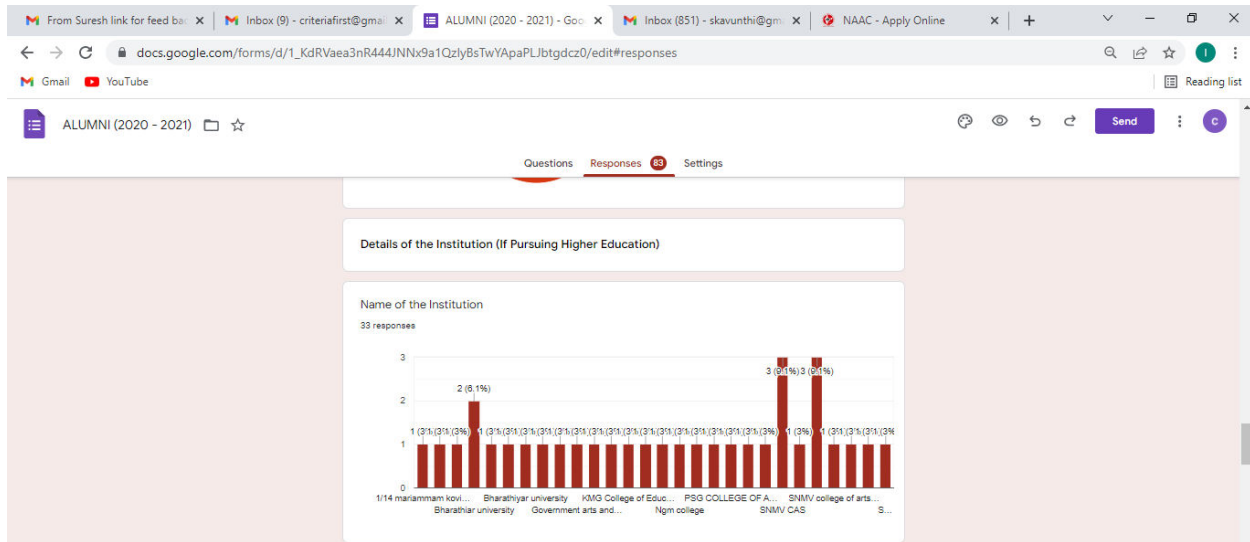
From Suresh link for feed ba
Inbox (9) - criteriafirst@gmai
ALUMNI (2020 - 2021) - Goo
Inbox (851) - skavunthi@gm
NAAC - Apply Online

docs.google.com/forms/d/1_KdRVaea3nR444JNNx9a1QzlyBsTwYApaPLJbtgdcz0/edit#responses

Gmail YouTube
Reading list

ALUMNI (2020 - 2021)
Send

Questions Responses 83 Settings

Details of the Institution (If Pursuing Higher Education)

Name of the Institution
33 responses

3
2
1
0

2 (6.1%)
3 (9.1%) 3 (9.1%)
1 (3%) 1 (3%) 1 (3%) 1 (3%) 1 (3%) 1 (3%) 1 (3%) 1 (3%) 1 (3%) 1 (3%) 1 (3%) 1 (3%) 1 (3%) 1 (3%) 1 (3%) 1 (3%) 1 (3%) 1 (3%) 1 (3%) 1 (3%) 1 (3%) 1 (3%) 1 (3%) 1 (3%) 1 (3%) 1 (3%)

1/14 mariammam kovi... Bharathiyar university KMG College of Educ... PSG COLLEGE OF A... SNMV college of arts...
Bharathiar university Government arts and... Ngm college SNMV CAS S...